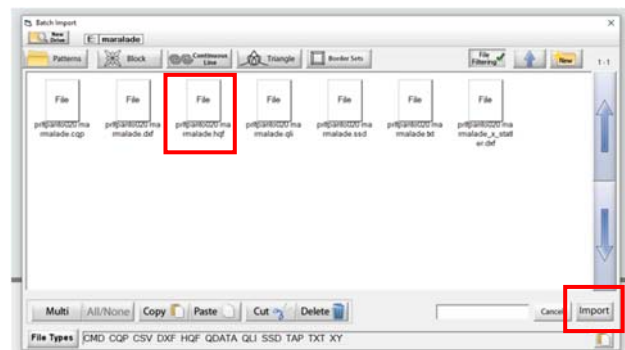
Batch Import

New Drive

E: maralade

Patterns

Block

Continuous Line

Triangle

Border Sets

File Filtering

New

1 - 1

File

prefjan60020 marmalade.cqp

File

prefjan60020 marmalade.dxf

File

prefjan60020 marmalade.hqf

File

prefjan60020 marmalade.qli

File

prefjan60020 marmalade.ssd

File

prefjan60020 marmalade.txt

File

prefjan60020 marmalade_x_staller.dxf

Multi

All/None

Copy

Paste

Cut

Delete

Cancel

Import

File Types

CMD CQP CSV DXF HQF QDATA QLI SSD TAP TXT XY